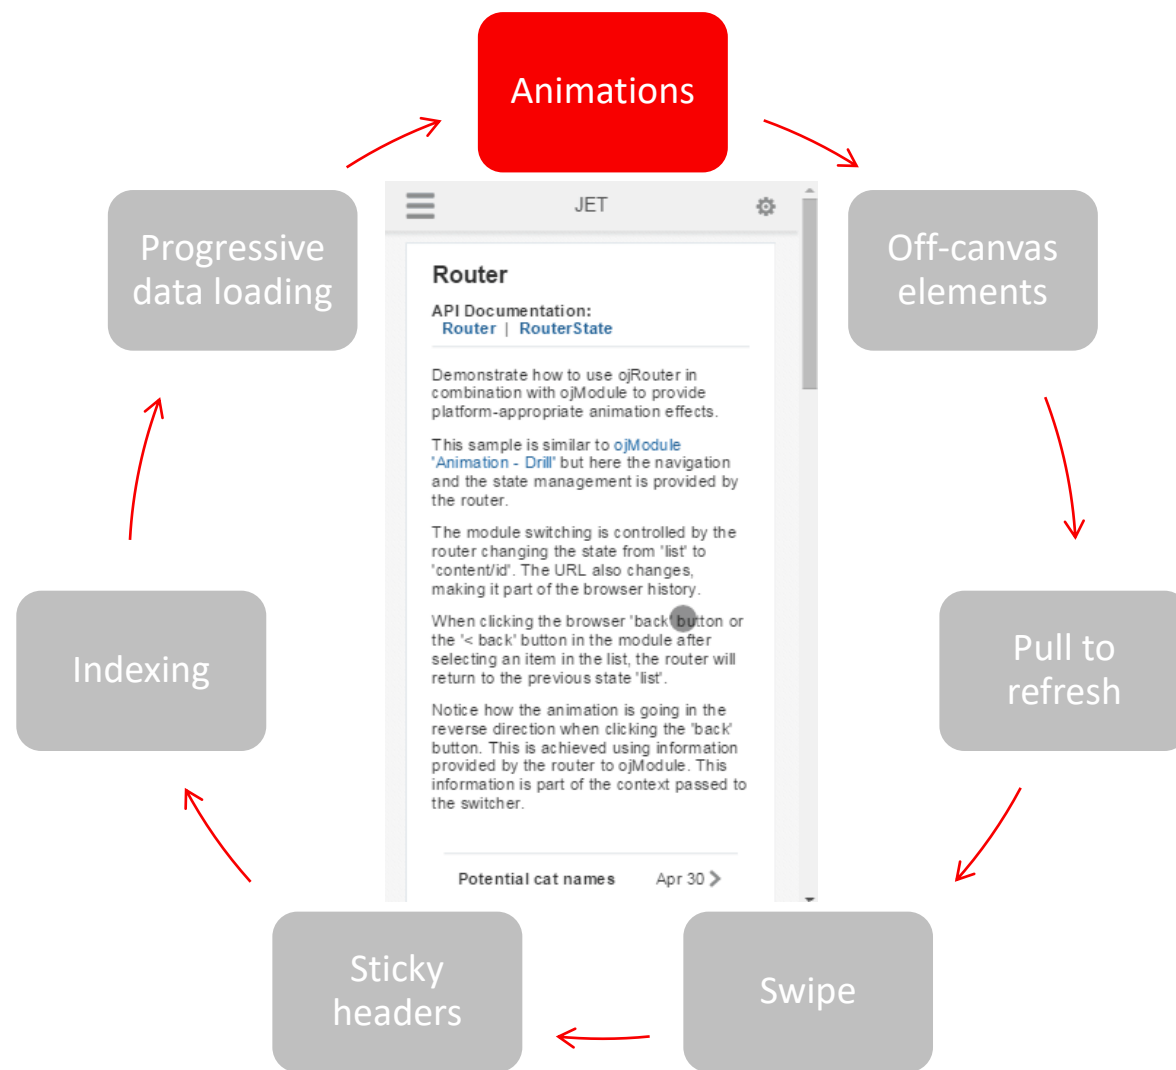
Animations

Off-canvas elements

Pull to refresh

Swipe

Sticky headers

Indexing

Progressive data loading

JET

Router

API Documentation:
Router | RouterState

Demonstrate how to use ojRouter in combination with ojModule to provide platform-appropriate animation effects.

This sample is similar to ojModule 'Animation - Drill' but here the navigation and the state management is provided by the router.

The module switching is controlled by the router changing the state from 'list' to 'content/id'. The URL also changes, making it part of the browser history.

When clicking the browser 'back' button or the '< back' button in the module after selecting an item in the list, the router will return to the previous state 'list'.

Notice how the animation is going in the reverse direction when clicking the 'back' button. This is achieved using information provided by the router to ojModule. This information is part of the context passed to the switcher.

Potential cat names Apr 30